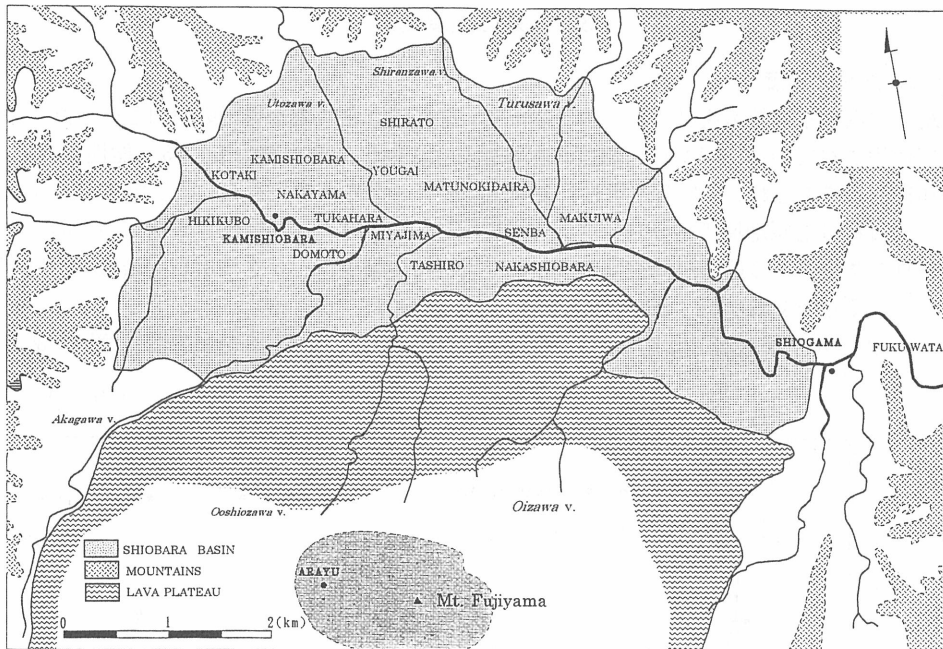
Shiranzawa v.
Utozawa v.
Turusawa v.
SHIRATO
KAMISHIOBARA
YOUGAI
KOTAKI
MATUNOKIDAIRA
NAKAYAMA
MAKUIWA
HIKIKUBO
TUKAHARA
SENBA
KAMISHIOBARA
MIYAJIMA
DOMOTO
TASHIRO
NAKASHIOBARA
SHIOGAMA
FUKUWATA
Akagawa v.
Ooshiozawa v.
Oizawa v.
SHIOBARA BASIN
MOUNTAINS
LAVA PLATEAU
ARAYU
Mt. Fujiyama
0
1
2(km)